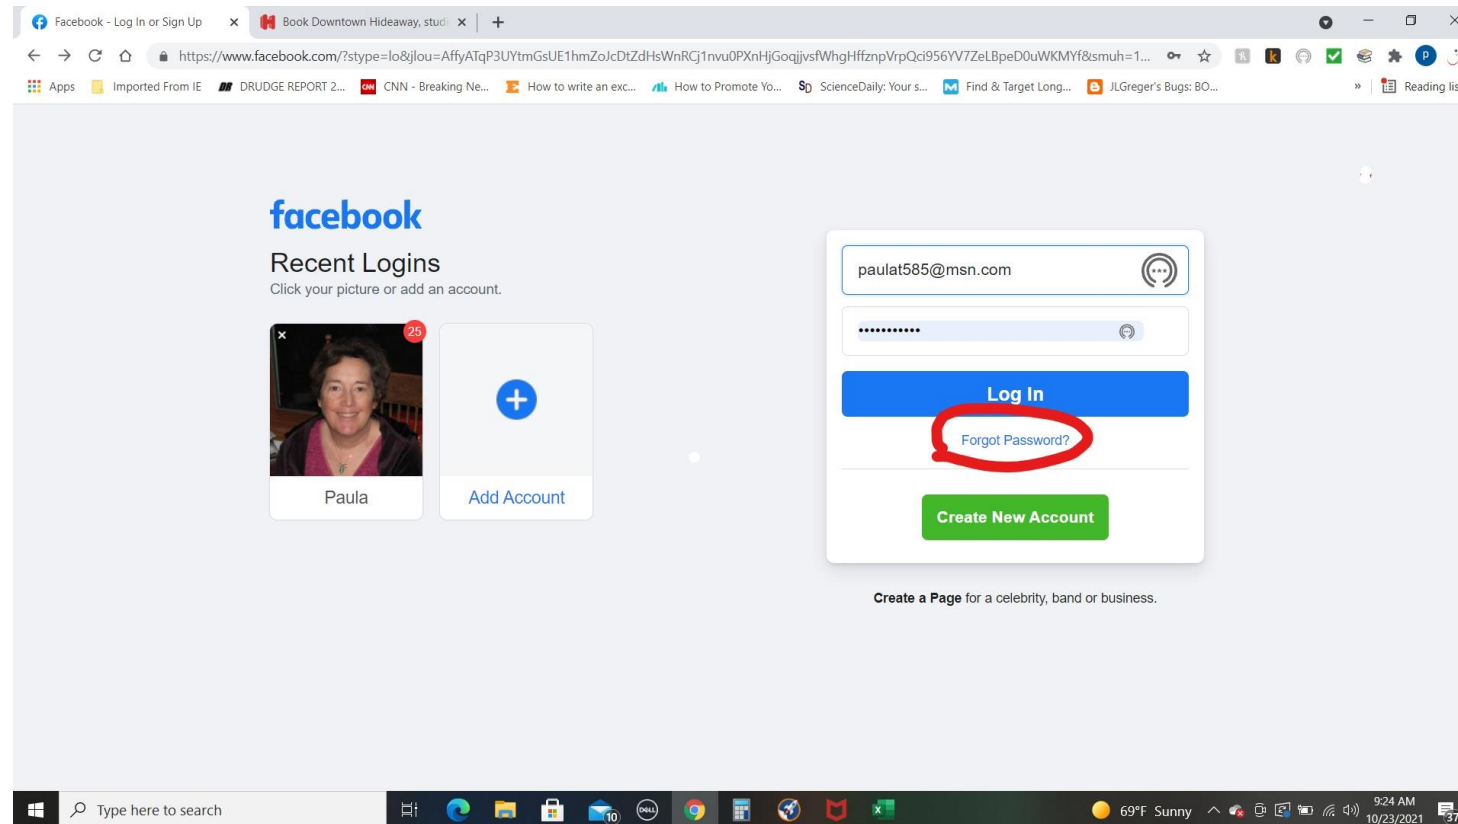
Facebook - Log In or Sign Up ×
Book Downtown Hideaway, stud ×
+

https://www.facebook.com/?stype=lo&jlou=AffyATqP3UYtmGsUE1hmZoJcDtZdHsWnRCj1nvu0PXnHjGoqjjvsfWhgHffznpVrpQci956YV7ZeLBpeD0uWKMYf&smuh=1...

Apps
Imported From IE
DRUDGE REPORT 2...
CNN - Breaking Ne...
How to write an exc...
How to Promote Yo...
ScienceDaily: Your s...
Find & Target Long...
JLGreger's Bugs: BO...
»
Reading lis

facebook
Recent Logins
Click your picture or add an account.

25
Paula
Add Account

paulat585@msn.com
••••••••••••
Log In
Forgot Password?
Create New Account

Create a Page for a celebrity, band or business.

Type here to search
10
69°F Sunny
9:24 AM
10/23/2021
37